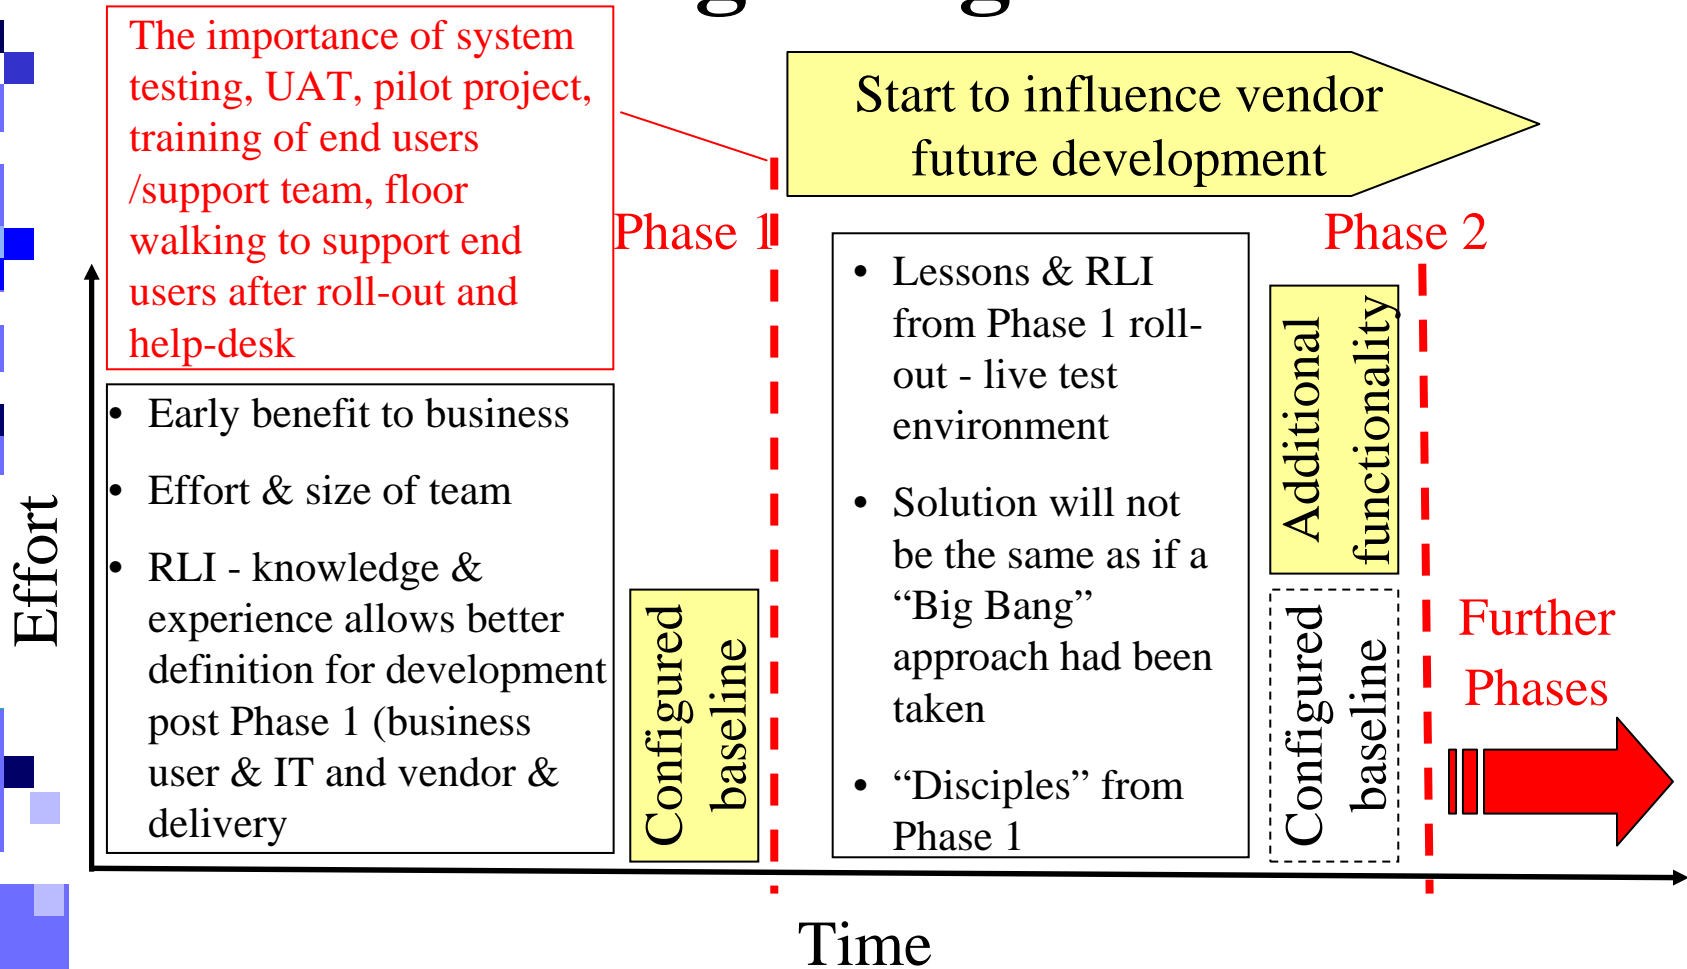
The importance of system testing, UAT, pilot project, training of end users /support team, floor walking to support end users after roll-out and help-desk

Start to influence vendor future development

Phase 1

Phase 2

Effort

- Early benefit to business
- Effort & size of team
- RLI - knowledge & experience allows better definition for development post Phase 1 (business user & IT and vendor & delivery

Configured baseline

- Lessons & RLI from Phase 1 roll-out - live test environment
- Solution will not be the same as if a "Big Bang" approach had been taken
- "Disciples" from Phase 1

Additional functionality

Configured baseline

Further Phases

Time